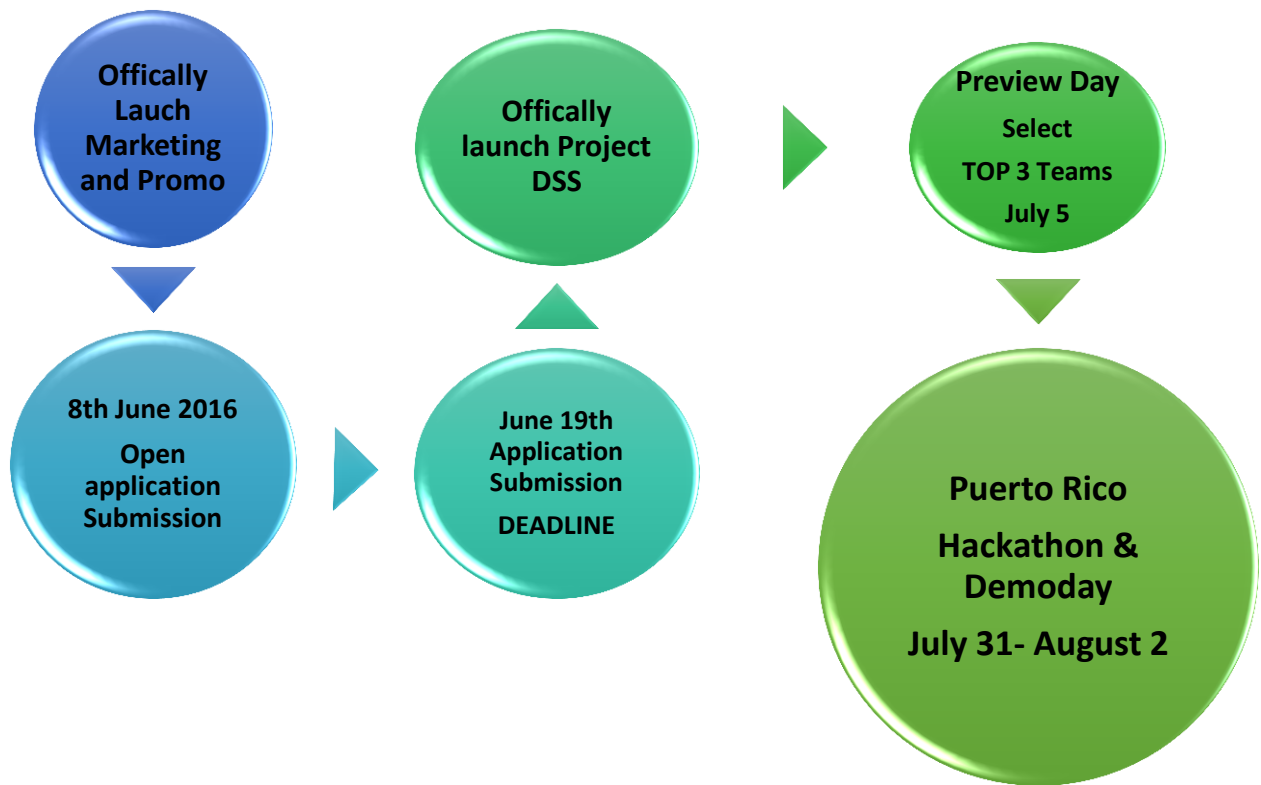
Offically Lauch Marketing and Promo

8th June 2016

Open application Submission

June 19th Application Submission

DEADLINE

Offically launch Project DSS

Preview Day

Select

TOP 3 Teams

July 5

Puerto Rico

Hackathon & Demoday

July 31- August 2